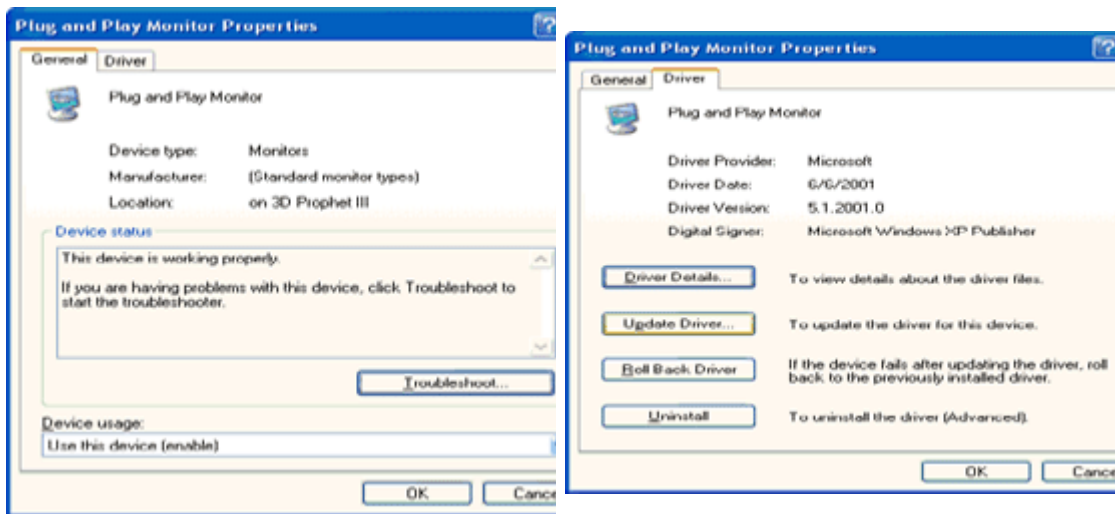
Plug and Play Monitor Properties

General Driver

Plug and Play Monitor

Device type: Monitors

Manufacturer: (Standard monitor types)

Location: on 3D Prophet III

Device status

This device is working properly.

If you are having problems with this device, click Troubleshoot to start the troubleshooter.

Troubleshoot...

Device usage:

Use this device (enable)

OK Cance

Plug and Play Monitor Properties

General Driver

Plug and Play Monitor

Driver Provider: Microsoft

Driver Date: 6/6/2001

Driver Version: 5.1.2001.0

Digital Signer: Microsoft Windows XP Publisher

Driver Details... To view details about the driver files.

Update Driver... To update the driver for this device.

Roll Back Driver If the device fails after updating the driver, roll back to the previously installed driver.

Uninstall To uninstall the driver (Advanced).

OK Cance